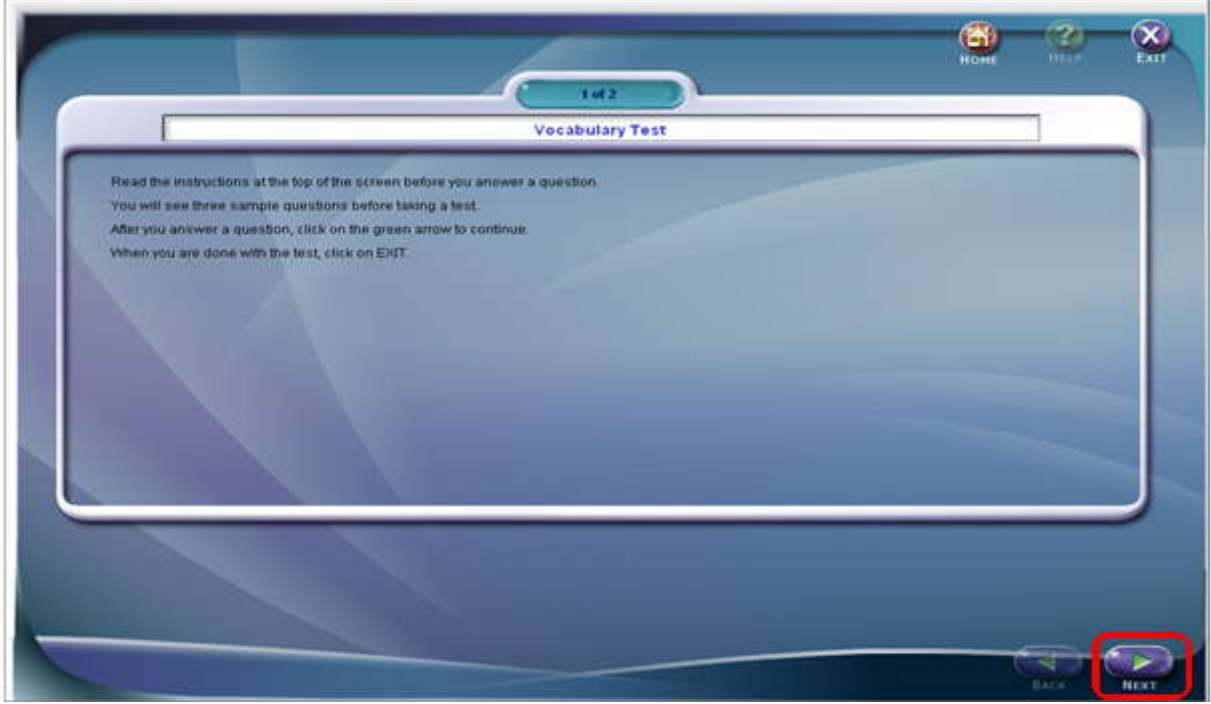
HOME HELP EXIT

1 of 2

Vocabulary Test

Read the instructions at the top of the screen before you answer a question.

You will see three sample questions before taking a test.

After you answer a question, click on the green arrow to continue.

When you are done with the test, click on EXIT.

BACK NEXT